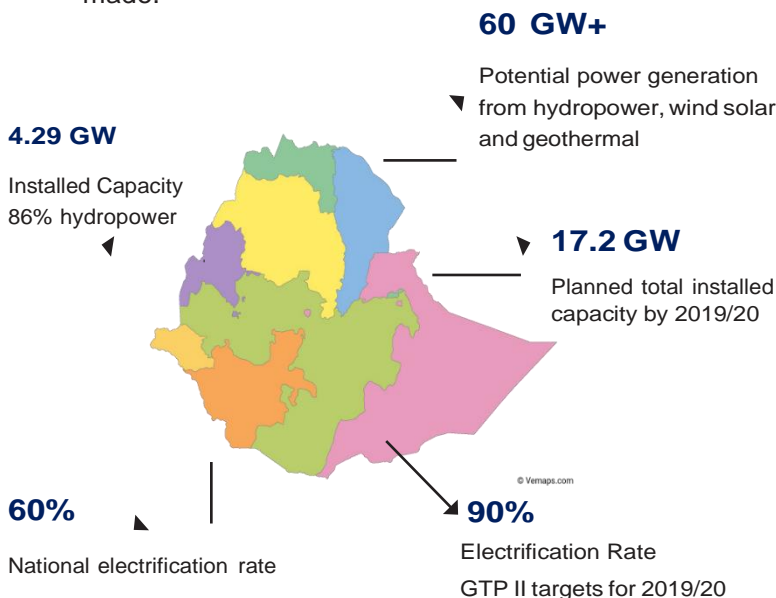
made.

60 GW+

Potential power generation from hydropower, wind solar and geothermal

4.29 GW

Installed Capacity 86% hydropower

17.2 GW

Planned total installed capacity by 2019/20

© Vemaps.com

60%

National electrification rate

90%

Electrification Rate

GTP II targets for 2019/20